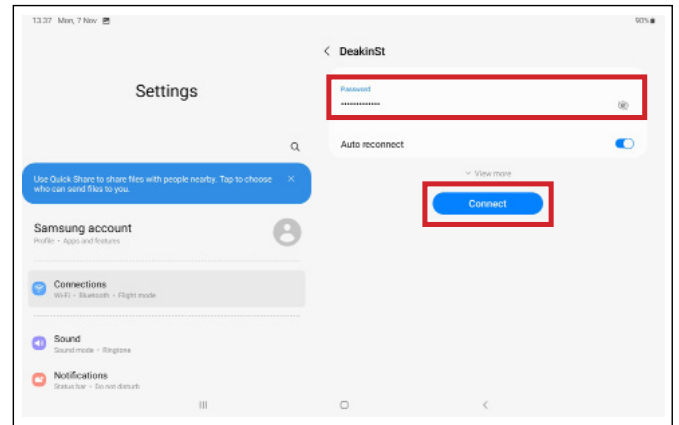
13:37 Mon, 7 Nov

90%

Settings

Use Quick Share to share files with people nearby. Tap to choose who can send files to you.

Samsung account
Profile • Apps and features

Connections
Wi-Fi • Bluetooth • Flight mode

Sound
Sound mode • Ringtone

Notifications
Status bar • Do not disturb

< DeakinSt

Password
••••••••••••••

Auto reconnect

View more

Connect